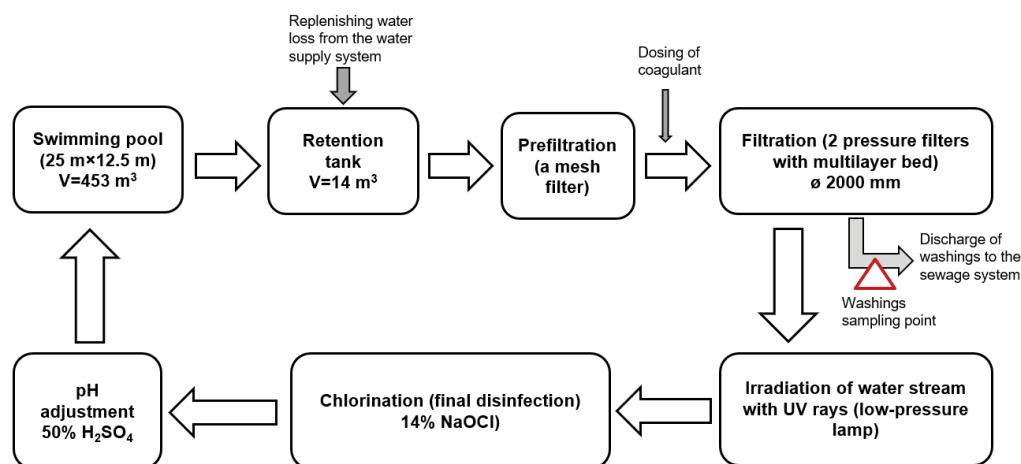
Replenishing water loss from the water supply system

Dosing of coagulant

Swimming pool (25 m×12.5 m) V=453 m$^3$

Retention tank V=14 m$^3$

Prefiltration (a mesh filter)

Filtration (2 pressure filters with multilayer bed) ø 2000 mm

Discharge of washings to the sewage system

Washings sampling point

pH adjustment 50% $H_2SO_4$

Chlorination (final disinfection) 14% NaOCl

Irradiation of water stream with UV rays (low-pressure lamp)